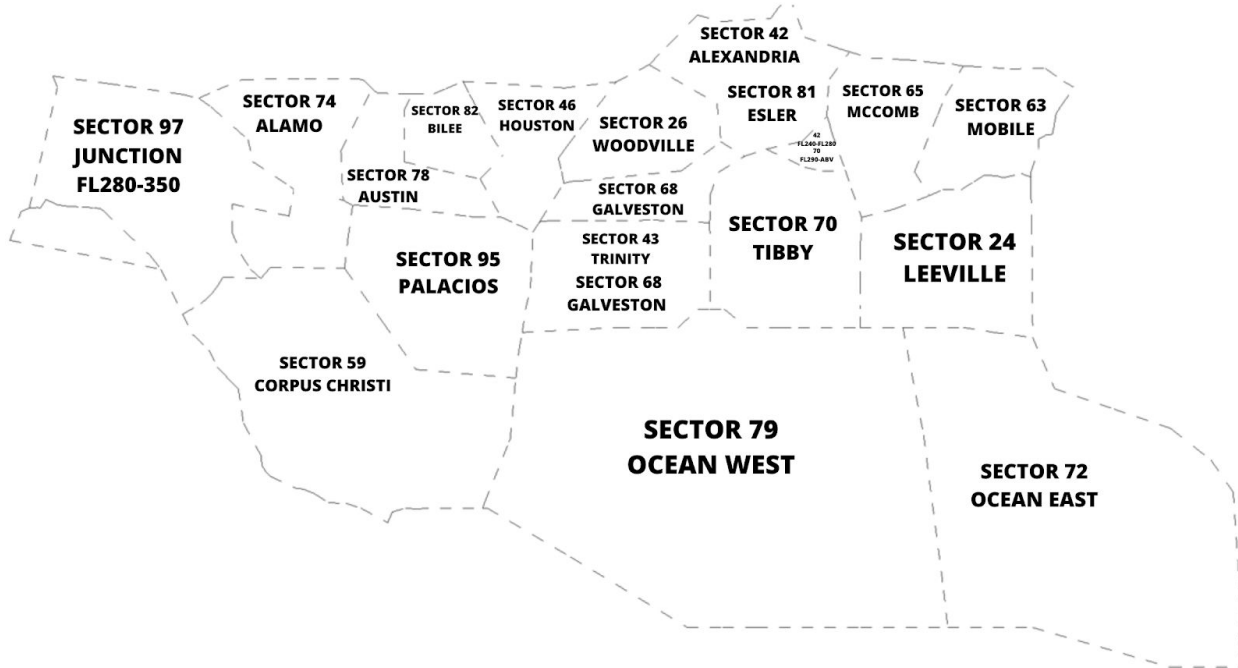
SECTOR 42
ALEXANDRIA

SECTOR 97
JUNCTION
FL280-350

SECTOR 74
ALAMO

SECTOR 82
BILEE

SECTOR 46
HOUSTON

SECTOR 26
WOODVILLE

SECTOR 81
ESLER

42
FL240-FL280
70
FL290-ABV

SECTOR 65
MCCOMB

SECTOR 63
MOBILE

SECTOR 78
AUSTIN

SECTOR 68
GALVESTON

SECTOR 70
TIBBY

SECTOR 24
LEEVILLE

SECTOR 95
PALACIOS

SECTOR 43
TRINITY
SECTOR 68
GALVESTON

SECTOR 59
CORPUS CHRISTI

SECTOR 79
OCEAN WEST

SECTOR 72
OCEAN EAST